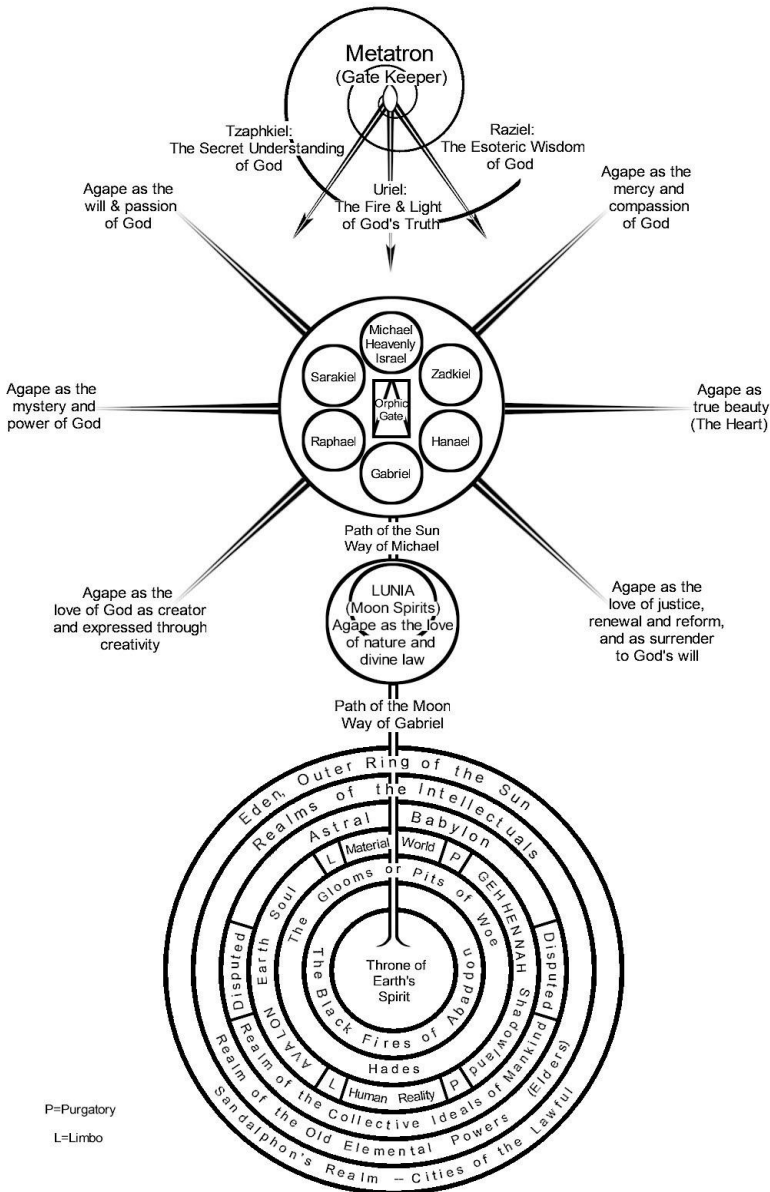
Metatron
(Gate Keeper)

Tzaphkiel:
The Secret Understanding
of God

Raziel:
The Esoteric Wisdom
of God

Uriel:
The Fire & Light
of God's Truth

Agape as the
will & passion
of God

Agape as the
mercy and
compassion
of God

Michael
Heavenly
Israel

Sarakiel

Zadkiel

Orphic
Gate

Raphael

Hanael

Gabriel

Agape as the
mystery and
power of God

Agape as
true beauty
(The Heart)

Path of the Sun
Way of Michael

Agape as the
love of God as creator
and expressed through
creativity

LUNIA
(Moon Spirits)
Agape as the love
of nature and
divine law

Agape as the
love of justice,
renewal and reform,
and as surrender
to God's will

Path of the Moon
Way of Gabriel

Eden, Outer Ring of the Sun

Realms of the Intellectuals

Astral

Babylon

L

Material World

P

Earth Soul

The Glooms or Pits of Woe

GEHHENNAH

Disputed

Disputed

Throne of
Earth's
Spirit

The Black Fires of Abaddon

AVALON

Shadowland

Hades

L

Human Reality

P

Realm of the Collective Ideals of Mankind

Realm of the Old Elemental Powers (Elders)

Sandalphon's Realm -- Cities of the Lawful

P=Purgatory

L=Limbo